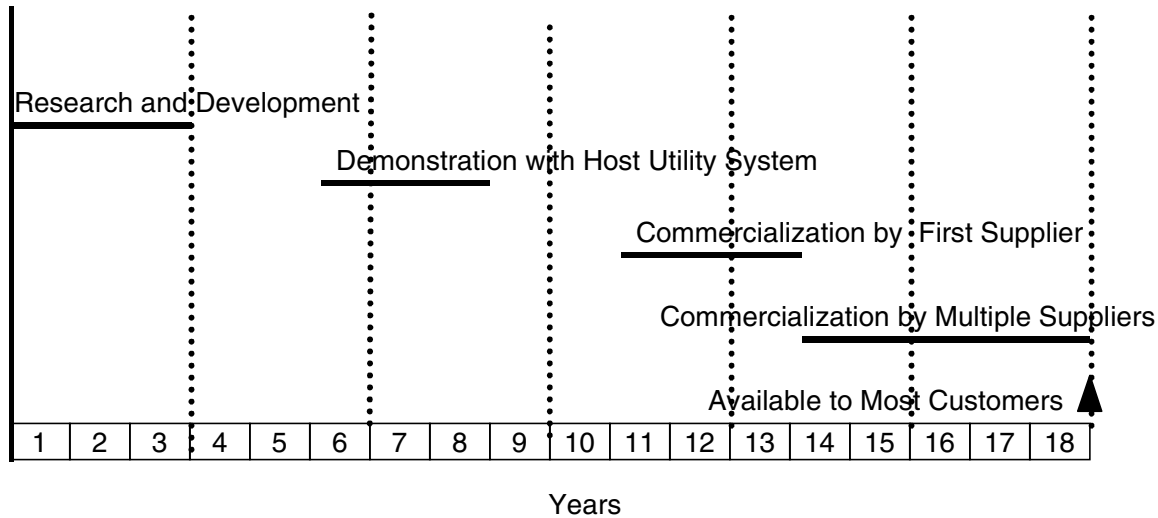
Research and Development

Demonstration with Host Utility System

Commercialization by First Supplier

Commercialization by Multiple Suppliers

Available to Most Customers

| 1 | 2 | 3 | 4 | 5 | 6 | 7 | 8 | 9 | 10 | 11 | 12 | 13 | 14 | 15 | 16 | 17 | 18 |
|---|---|---|---|---|---|---|---|---|---|---|---|---|---|---|---|---|---|

Years